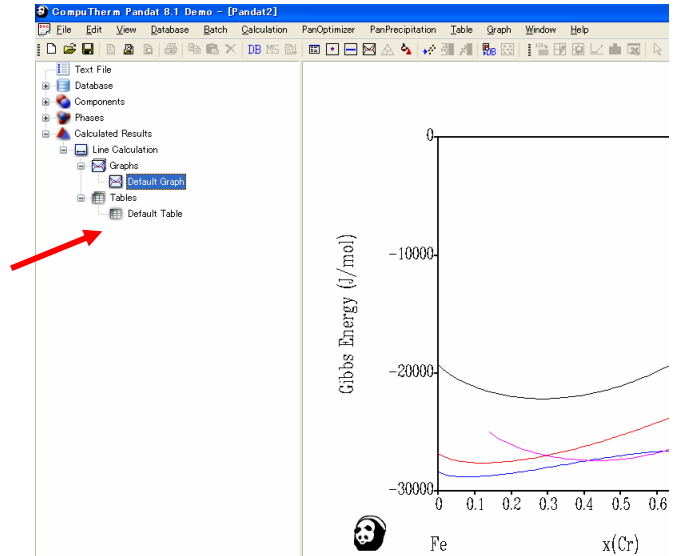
CompuTherm Pandat 8.1 Demo - [Pandat2]

File Edit View Database Batch Calculation PanOptimizer PanPrecipitation Table Graph Window Help

DB MS DB

Text File
Database
Components
Phases
Calculated Results
Line Calculation
Graphs
Default Graph
Tables
Default Table

0
-10000
-20000
-30000
Gibbs Energy (J/mol)
0 0.1 0.2 0.3 0.4 0.5 0.6
Fe
x(Cr)